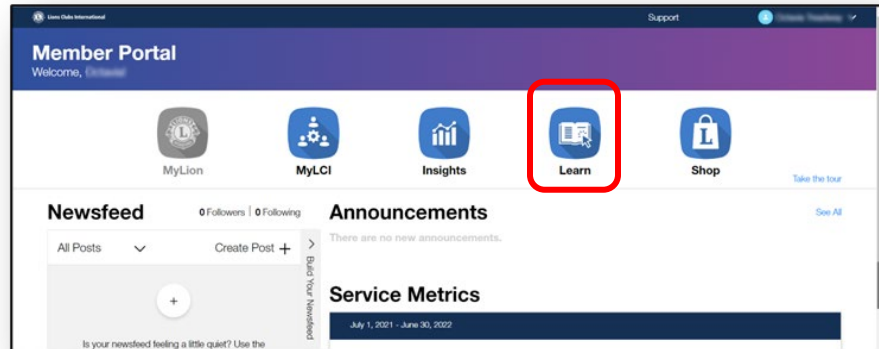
Lions Clubs International

Support

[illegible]

Member Portal

Welcome, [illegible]

MyLion

MyLCI

Insights

Learn

Shop

Take the tour

Newsfeed

0 Followers | 0 Following

All Posts

Create Post +

Build Your Newsfeed

+

Is your newsfeed feeling a little quiet? Use the

Announcements

See All

There are no new announcements.

Service Metrics

July 1, 2021 - June 30, 2022